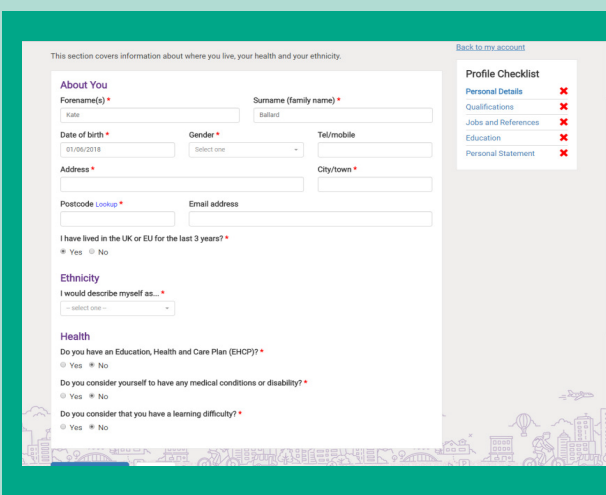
This section covers information about where you live, your health and your ethnicity.

Back to my account

Profile Checklist
Personal Details ✖
Qualifications ✖
Jobs and References ✖
Education ✖
Personal Statement ✖

About You
Forename(s) *
Kate
Surname (family name) *
Ballard
Date of birth *
01/06/2018
Gender *
Select one
Tel/mobile
Address *
City/town *
Postcode Lookup *
Email address
I have lived in the UK or EU for the last 3 years? *
Yes No

Ethnicity
I would describe myself as... *
-- select one --

Health
Do you have an Education, Health and Care Plan (EHCP)? *
Yes No
Do you consider yourself to have any medical conditions or disability? *
Yes No
Do you consider that you have a learning difficulty? *
Yes No